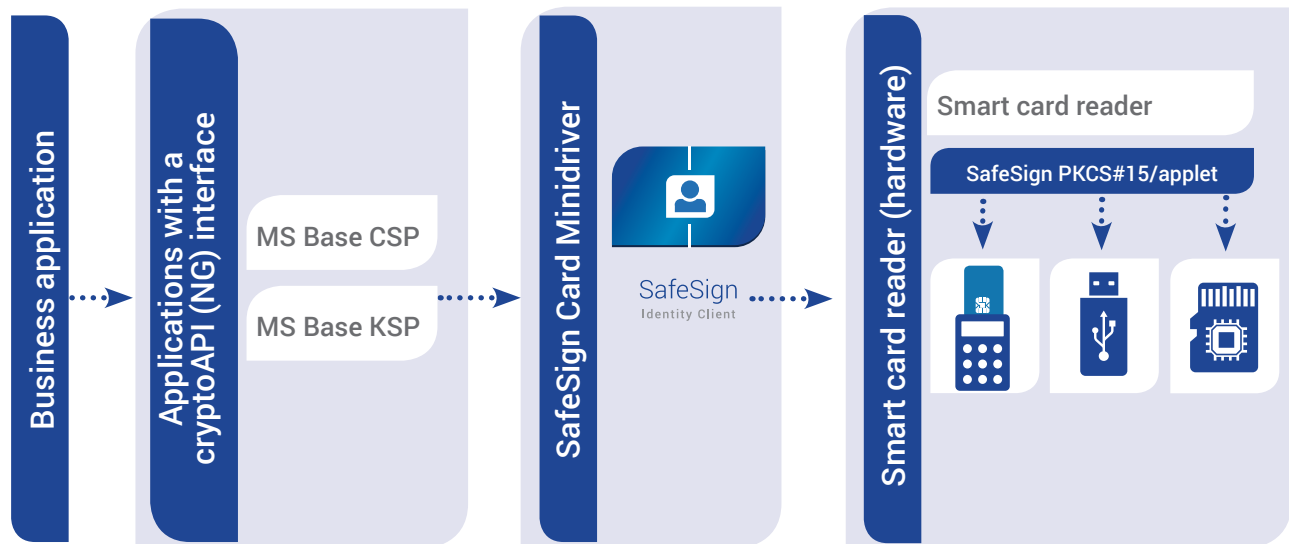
Business application

Applications with a cryptoAPI (NG) interface

MS Base CSP

MS Base KSP

SafeSign Card Minidriver

SafeSign
Identity Client

Smart card reader (hardware)

Smart card reader

SafeSign PKCS#15/applet